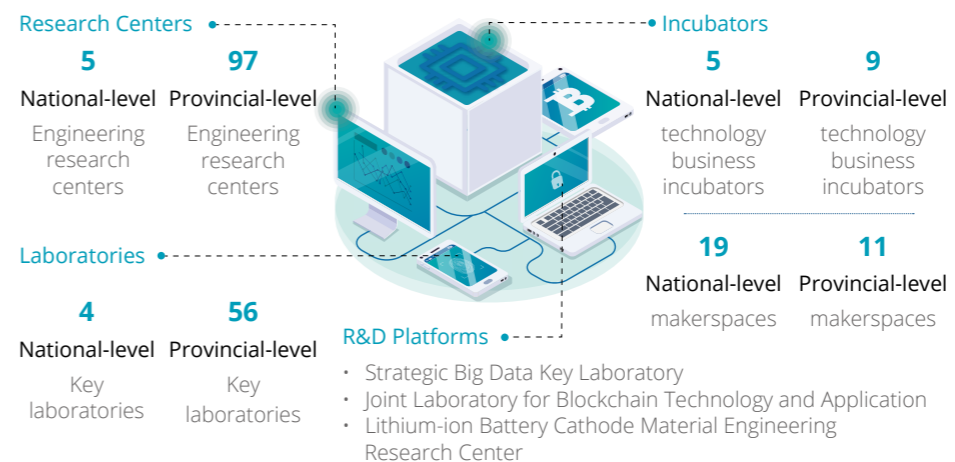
Research Centers

5
National-level
Engineering research centers

97
Provincial-level
Engineering research centers

Incubators

5
National-level
technology business incubators

9
Provincial-level
technology business incubators

19
National-level
makerspaces

11
Provincial-level
makerspaces

Laboratories

4
National-level
Key laboratories

56
Provincial-level
Key laboratories

R&D Platforms

· Strategic Big Data Key Laboratory
· Joint Laboratory for Blockchain Technology and Application
· Lithium-ion Battery Cathode Material Engineering Research Center